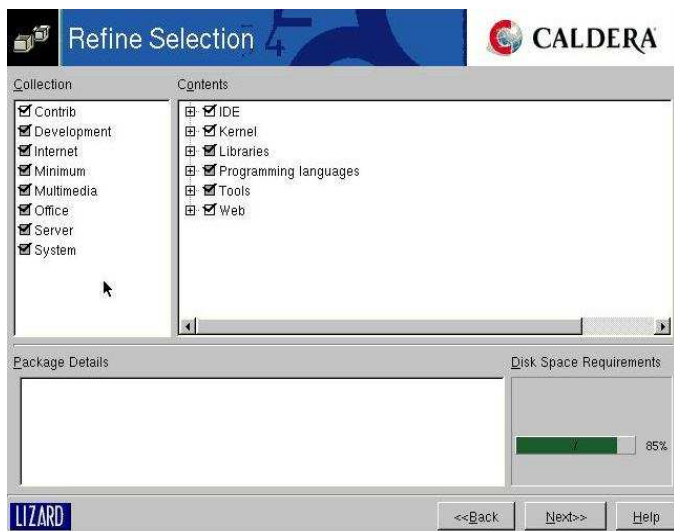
Refine Selection

CALDERA

Collection

Contrib
Development
Internet
Minimum
Multimedia
Office
Server
System

Contents

IDE
Kernel
Libraries
Programming languages
Tools
Web

Package Details

Disk Space Requirements

85%

LIZARD

<<Back

Next>>

Help